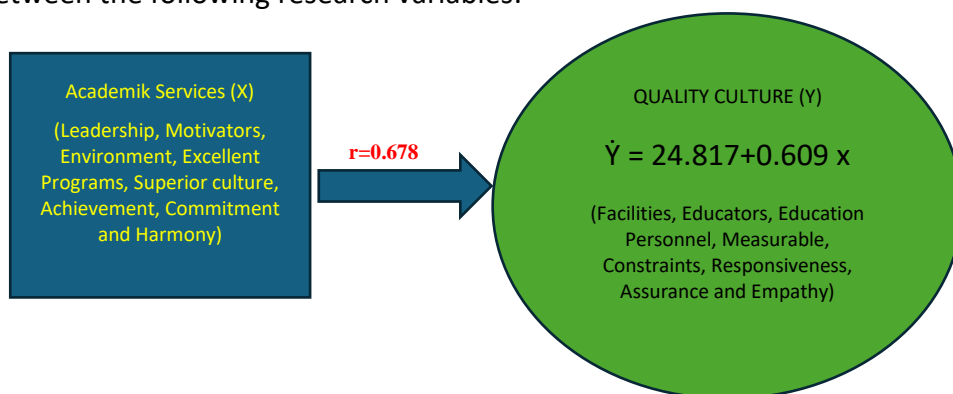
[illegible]etween the following research variables:

Academik Services (X)

(Leadership, Motivators, Environment, Excellent Programs, Superior culture, Achievement, Commitment and Harmony)

r=0.678

QUALITY CULTURE (Y)

$\dot{Y}$ = 24.817+0.609 x

(Facilities, Educators, Education Personnel, Measurable, Constraints, Responsiveness, Assurance and Empathy)